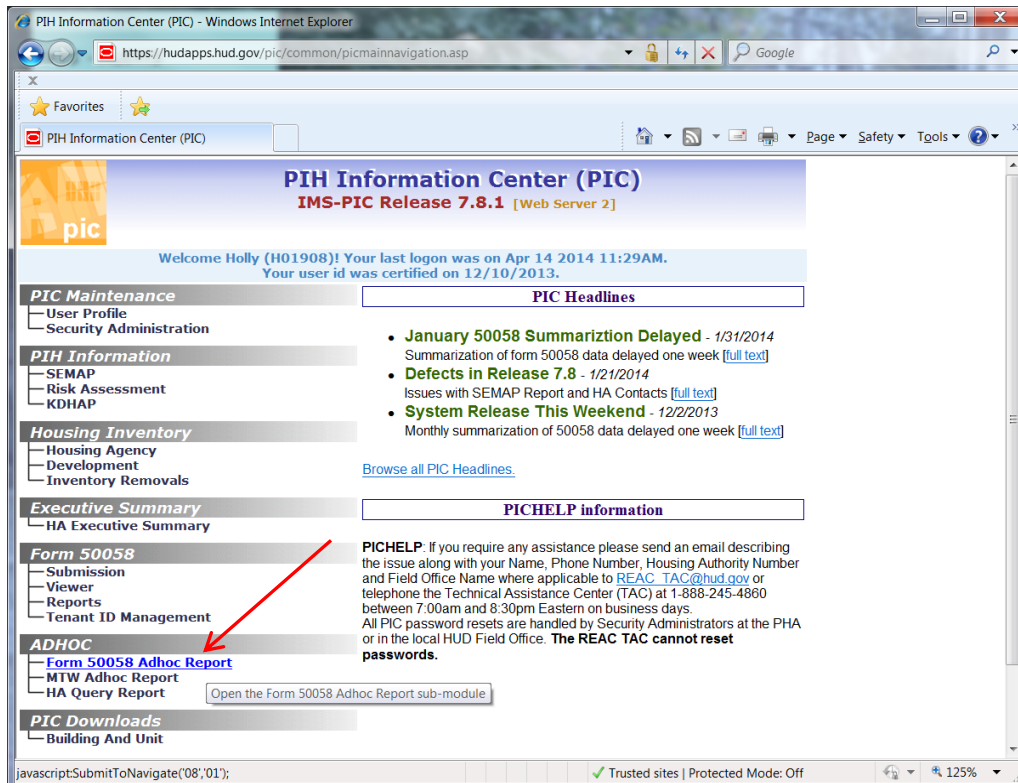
PIH Information Center (PIC) - Windows Internet Explorer

https://hudapps.hud.gov/pic/common/picmainnavigation.asp

Google

x

Favorites

PIH Information Center (PIC)

Page ▾ Safety ▾ Tools ▾

pic

PIH Information Center (PIC)
IMS-PIC Release 7.8.1 [Web Server 2]

Welcome Holly (H01908)! Your last logon was on Apr 14 2014 11:29AM.
Your user id was certified on 12/10/2013.

PIC Maintenance
User Profile
Security Administration

PIH Information
SEMAP
Risk Assessment
KDHAP

Housing Inventory
Housing Agency
Development
Inventory Removals

Executive Summary
HA Executive Summary

Form 50058
Submission
Viewer
Reports
Tenant ID Management

ADHOC
Form 50058 Adhoc Report
MTW Adhoc Report
HA Query Report

Open the Form 50058 Adhoc Report sub-module

PIC Downloads
Building And Unit

PIC Headlines

- January 50058 Summariztion Delayed - 1/31/2014
Summarization of form 50058 data delayed one week [full text]
- Defects in Release 7.8 - 1/21/2014
Issues with SEMAP Report and HA Contacts [full text]
- System Release This Weekend - 12/2/2013
Monthly summarization of 50058 data delayed one week [full text]

Browse all PIC Headlines.

PICHELP information

PICHELP: If you require any assistance please send an email describing the issue along with your Name, Phone Number, Housing Authority Number and Field Office Name where applicable to REAC_TAC@hud.gov or telephone the Technical Assistance Center (TAC) at 1-888-245-4860 between 7:00am and 8:30pm Eastern on business days.
All PIC password resets are handled by Security Administrators at the PHA or in the local HUD Field Office. The REAC TAC cannot reset passwords.

javascript:SubmitToNavigate('08','01');

Trusted sites | Protected Mode: Off

125%